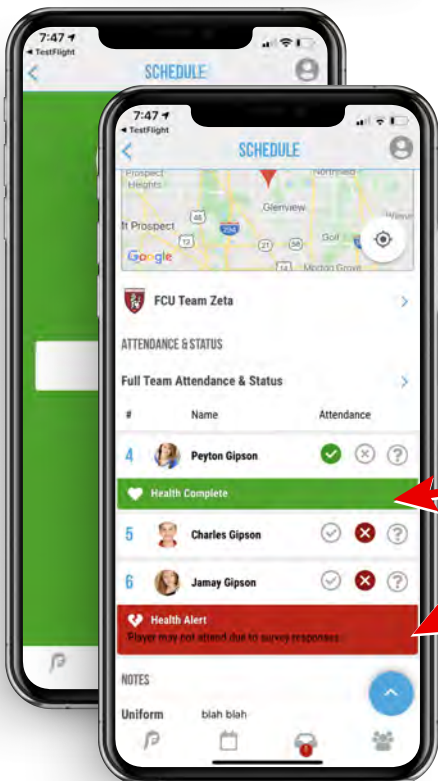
7:47
◂ TestFlight
SCHEDULE

7:47
◂ TestFlight
SCHEDULE

Prospect Heights
Glenview
Northfield
Prospect
Golf
Morton Grove
Google

FCU Team Zeta

ATTENDANCE & STATUS

Full Team Attendance & Status

| # | Name | Attendance |
|---|---|---|
| 4 | Peyton Gipson | |
| 5 | Charles Gipson | |
| 6 | Jamay Gipson | |

Health Complete

Health Alert
Player may not attend due to survey responses

NOTES

Uniform blah blah